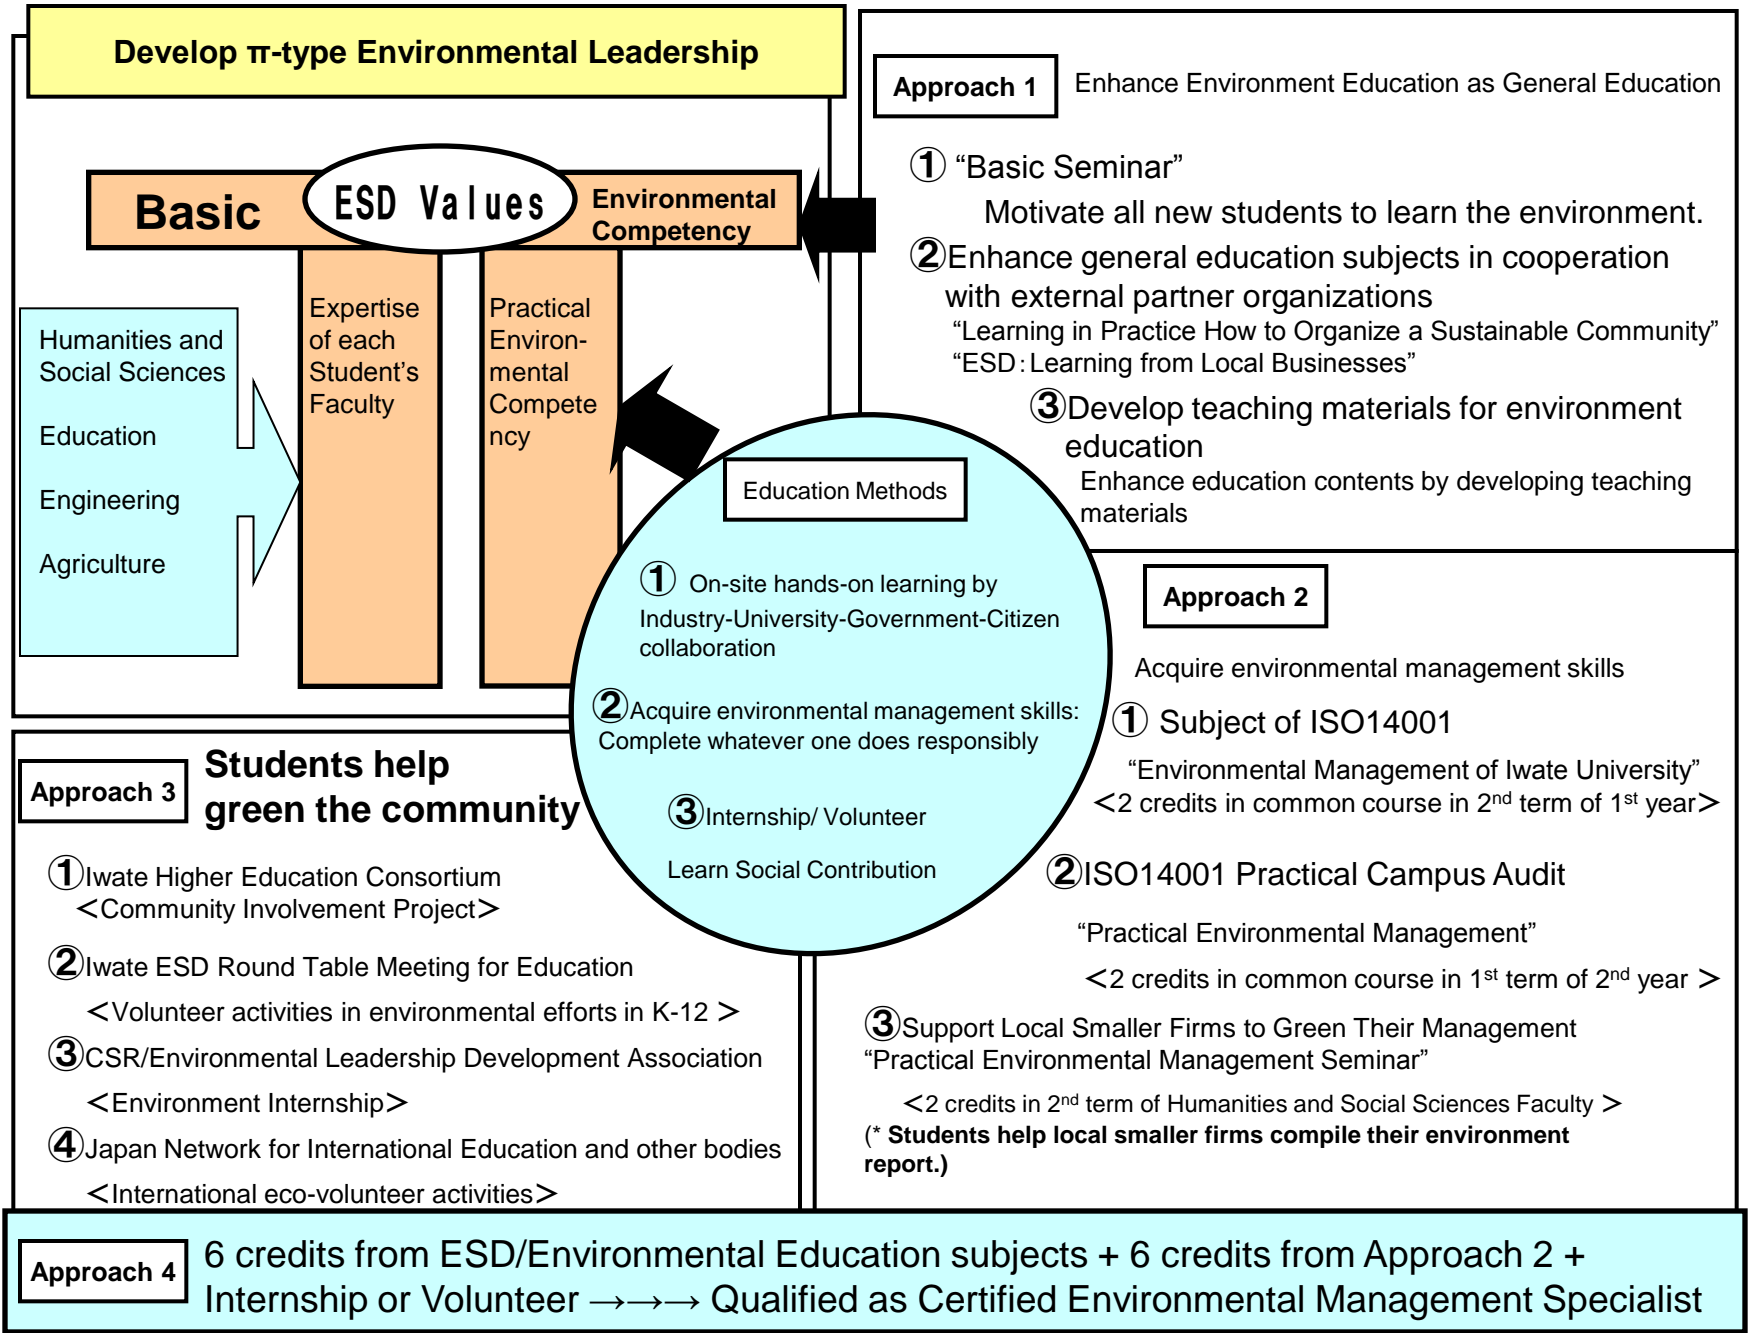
Develop π-type Environmental Leadership

Basic

ESD Values

Environmental Competency

Humanities and Social Sciences

Education

Engineering

Agriculture

Expertise of each Student's Faculty

Practical Environmental Competency

Approach 1 Enhance Environment Education as General Education

① "Basic Seminar"

Motivate all new students to learn the environment.

②Enhance general education subjects in cooperation with external partner organizations

"Learning in Practice How to Organize a Sustainable Community"

"ESD: Learning from Local Businesses"

③Develop teaching materials for environment education

Enhance education contents by developing teaching materials

Education Methods

① On-site hands-on learning by Industry-University-Government-Citizen collaboration

②Acquire environmental management skills: Complete whatever one does responsibly

③Internship/ Volunteer

Learn Social Contribution

Approach 2

Acquire environmental management skills

① Subject of ISO14001

"Environmental Management of Iwate University"

<2 credits in common course in 2$^{nd}$ term of 1$^{st}$ year>

②ISO14001 Practical Campus Audit

"Practical Environmental Management"

<2 credits in common course in 1$^{st}$ term of 2$^{nd}$ year >

③Support Local Smaller Firms to Green Their Management

"Practical Environmental Management Seminar"

<2 credits in 2$^{nd}$ term of Humanities and Social Sciences Faculty >

(* Students help local smaller firms compile their environment report.)

Approach 3 Students help green the community

①Iwate Higher Education Consortium

<Community Involvement Project>

②Iwate ESD Round Table Meeting for Education

<Volunteer activities in environmental efforts in K-12 >

③CSR/Environmental Leadership Development Association

<Environment Internship>

④Japan Network for International Education and other bodies

<International eco-volunteer activities>

Approach 4 6 credits from ESD/Environmental Education subjects + 6 credits from Approach 2 + Internship or Volunteer →→→ Qualified as Certified Environmental Management Specialist